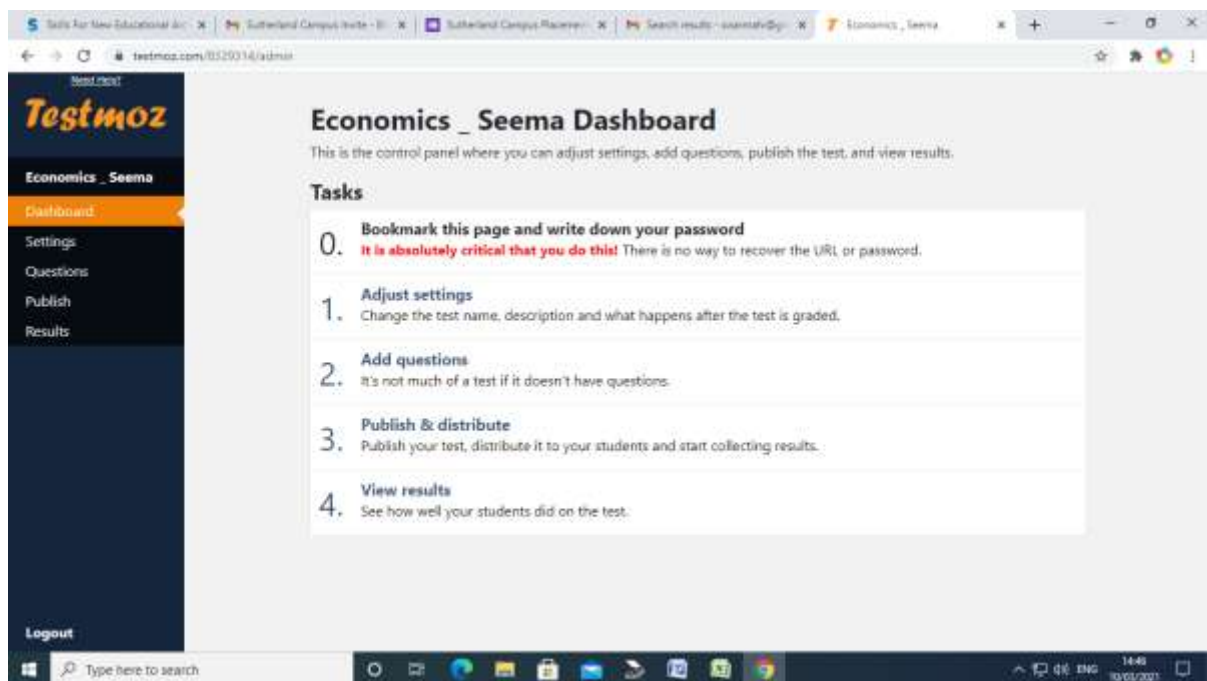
Skills For New Educational Ar | Sutherland Campus Invite - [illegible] | Sutherland Campus Placeme | Search results - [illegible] | Economics _ Seema

testmoz.com/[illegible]/admin

Need Help?

Testmoz

Economics _ Seema

Dashboard
Settings
Questions
Publish
Results

Logout

Economics _ Seema Dashboard

This is the control panel where you can adjust settings, add questions, publish the test, and view results.

Tasks

0. Bookmark this page and write down your password
It is absolutely critical that you do this! There is no way to recover the URL or password.

1. Adjust settings
Change the test name, description and what happens after the test is graded.

2. Add questions
It's not much of a test if it doesn't have questions.

3. Publish & distribute
Publish your test, distribute it to your students and start collecting results.

4. View results
See how well your students did on the test.

Type here to search

ENG 14:48 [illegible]